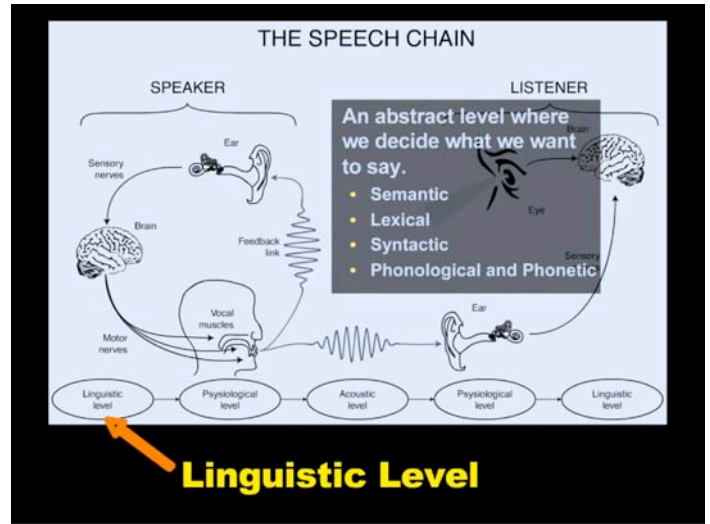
THE SPEECH CHAIN

SPEAKER

LISTENER

Ear

Sensory nerves

Brain

Feedback link

Vocal muscles

Motor nerves

An abstract level where we decide what we want to say.

- Semantic
- Lexical
- Syntactic
- Phonological and Phonetic

Brain

Eye

Sensory

Ear

Linguistic level

Psysiological level

Acoustic level

Psysiological level

Linguistic level

Linguistic Level